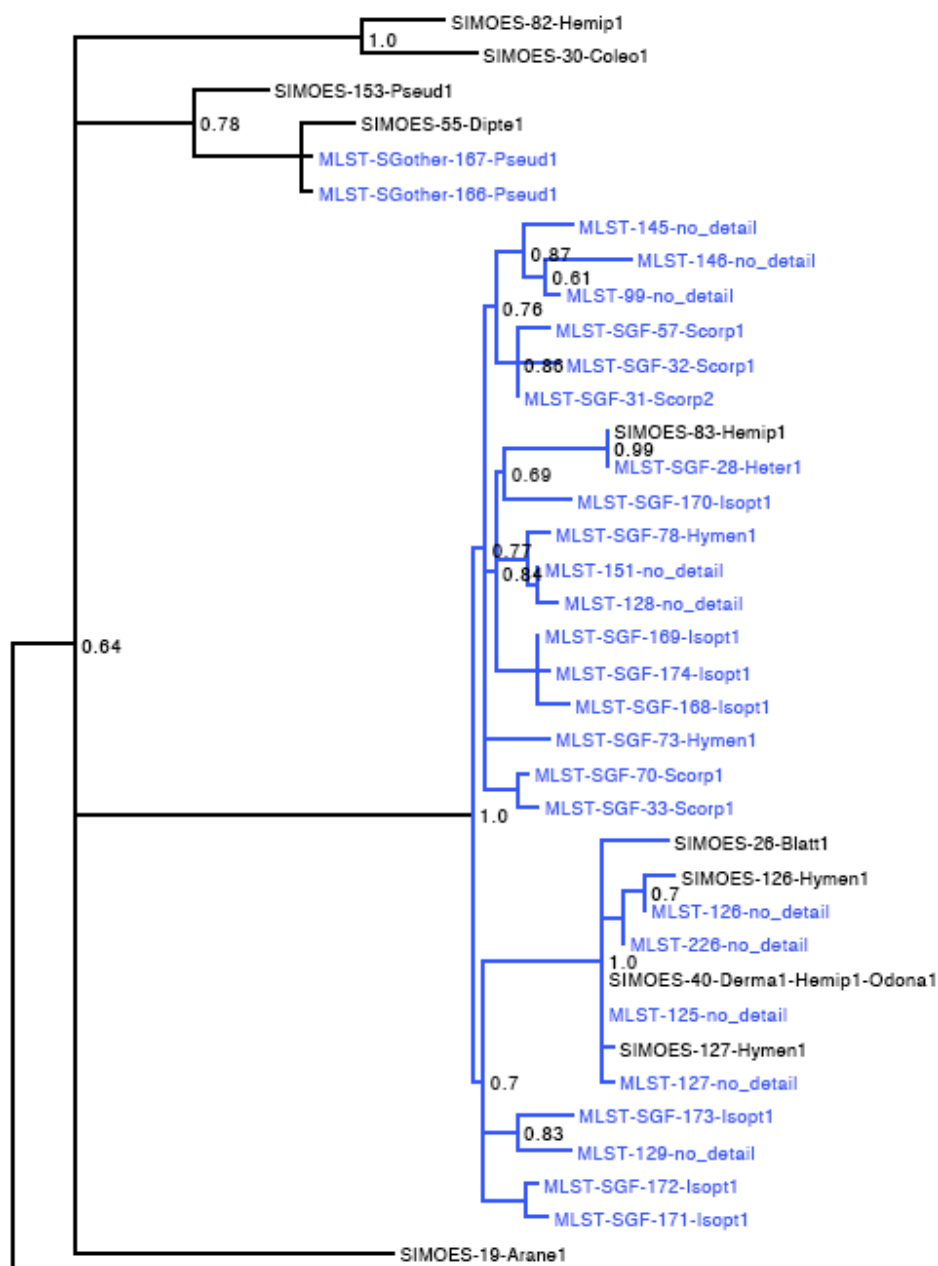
SIMOES-82-Hemip1
1.0
SIMOES-30-Coleo1
SIMOES-153-Pseud1
0.78
SIMOES-55-Dipte1
MLST-SGother-167-Pseud1
MLST-SGother-166-Pseud1
MLST-145-no_detail
0.87
MLST-146-no_detail
0.61
MLST-99-no_detail
0.76
MLST-SGF-57-Scorp1
0.86
MLST-SGF-32-Scorp1
MLST-SGF-31-Scorp2
SIMOES-83-Hemip1
0.99
MLST-SGF-28-Heter1
0.69
MLST-SGF-170-Isopt1
MLST-SGF-78-Hymen1
0.77
0.84
MLST-151-no_detail
MLST-128-no_detail
MLST-SGF-169-Isopt1
MLST-SGF-174-Isopt1
MLST-SGF-168-Isopt1
0.64
MLST-SGF-73-Hymen1
MLST-SGF-70-Scorp1
MLST-SGF-33-Scorp1
1.0
SIMOES-26-Blatt1
SIMOES-126-Hymen1
0.7
MLST-126-no_detail
MLST-226-no_detail
1.0
SIMOES-40-Derma1-Hemip1-Odona1
MLST-125-no_detail
SIMOES-127-Hymen1
0.7
MLST-127-no_detail
MLST-SGF-173-Isopt1
0.83
MLST-129-no_detail
MLST-SGF-172-Isopt1
MLST-SGF-171-Isopt1
SIMOES-19-Arane1